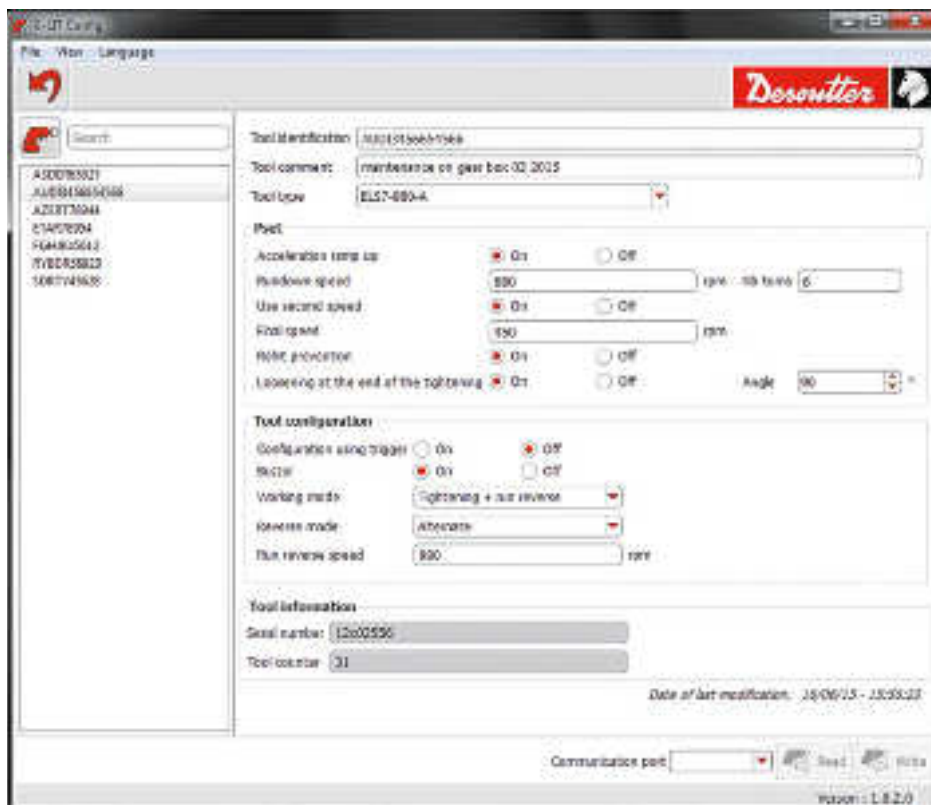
E-LIT Config

File View Language

Desoutter

Search

ASDD785321
AUDE8456650588
AZERT76944
ETAF07894
FGH8K05643
RVBDR58823
SDRTY45635

Tool identification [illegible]
Tool comment maintenance on gear box 02 2015
Tool type ELS7-880-A

Pset

Acceleration ramp up On Off
Rundown speed 880 rpm Nb turns 6
Use second speed On Off
Final speed 550 rpm
Rehit prevention On Off
Loosening at the end of the tightening On Off Angle 90 °

Tool configuration

Configuration using trigger On Off
Buzzer On Off
Working mode Tightening + run reverse
Reverse mode Alternate
Run reverse speed 880 rpm

Tool information

Serial number 12c02556
Tool counter 31

Date of last modification: 16/06/15 - 15:55:23

Communication port Read Write

Version : 1.8.2.0